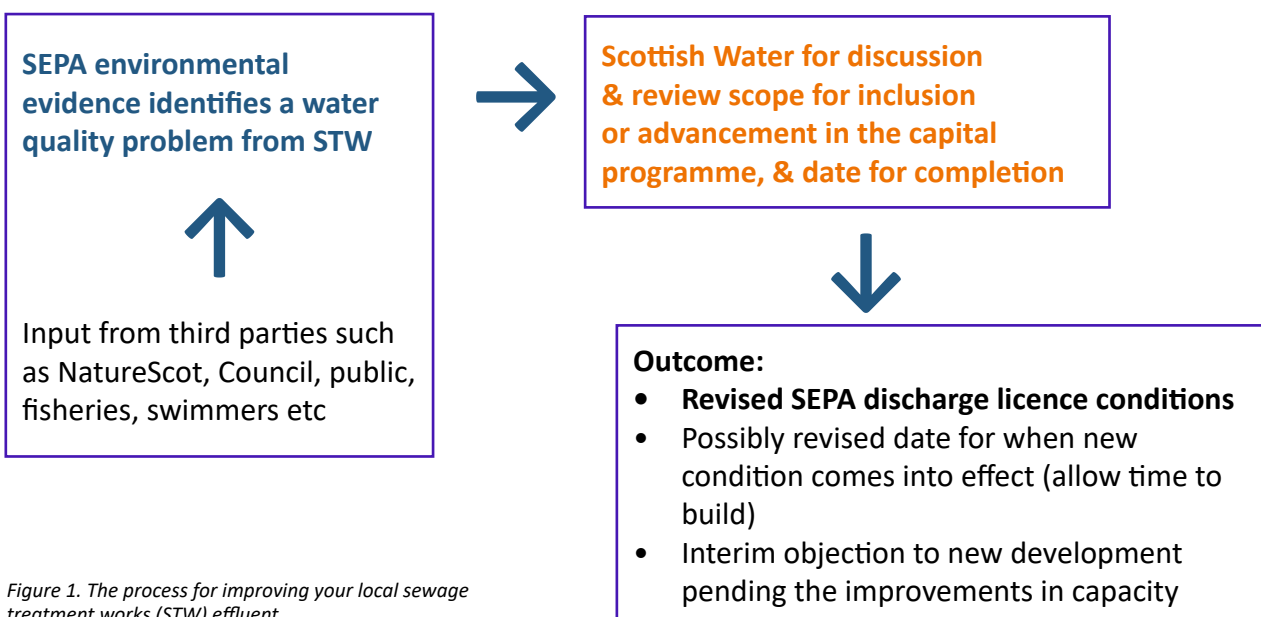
SEPA environmental evidence identifies a water quality problem from STW

Input from third parties such as NatureScot, Council, public, fisheries, swimmers etc

Scottish Water for discussion & review scope for inclusion or advancement in the capital programme, & date for completion

Outcome:
• Revised SEPA discharge licence conditions
• Possibly revised date for when new condition comes into effect (allow time to build)
• Interim objection to new development pending the improvements in capacity

Figure 1. The process for improving your local sewage treatment works (STW) effluent